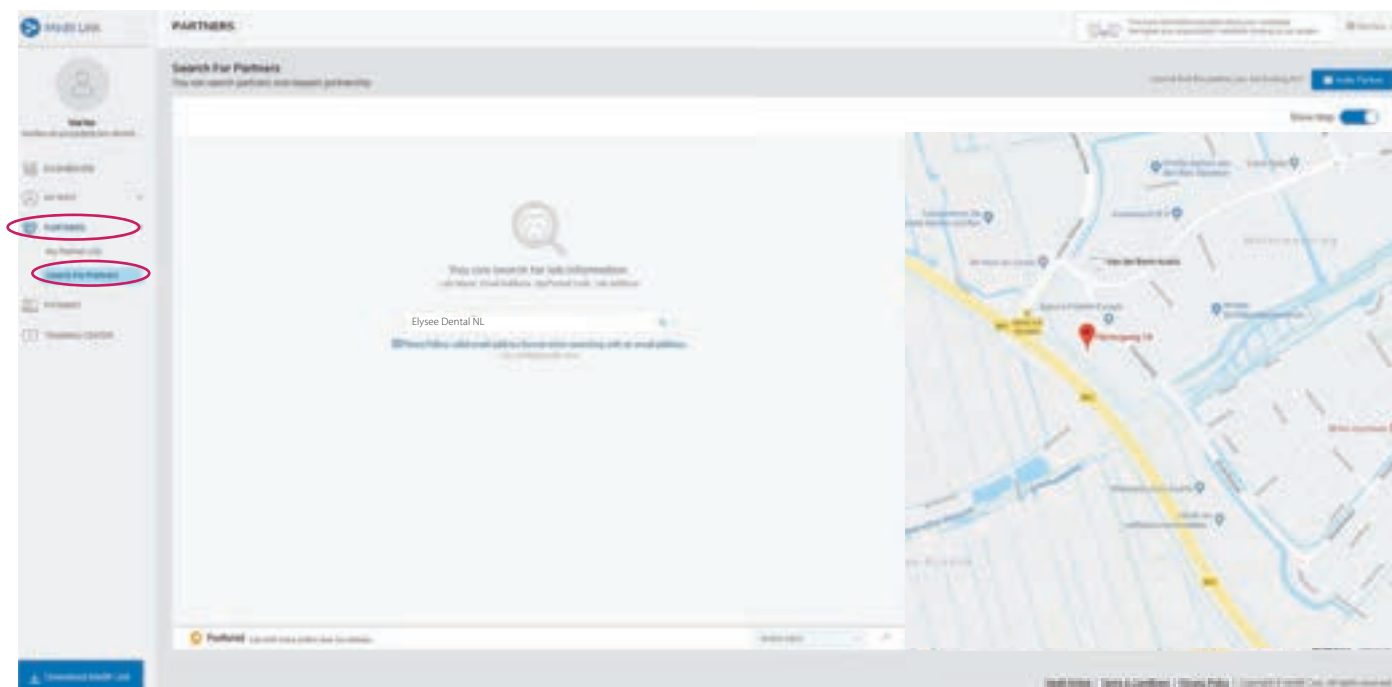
Medit Link

PARTNERS

Search For Partners

You can search partners and request partnership.

Invite Partner

Show Map

DASHBOARD

PARTNERS

My Partner List

Search For Partners

PAYMENT

You can search for lab information.

Elysee Dental NL

Van der Burch Straat

Download Medit Link

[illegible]